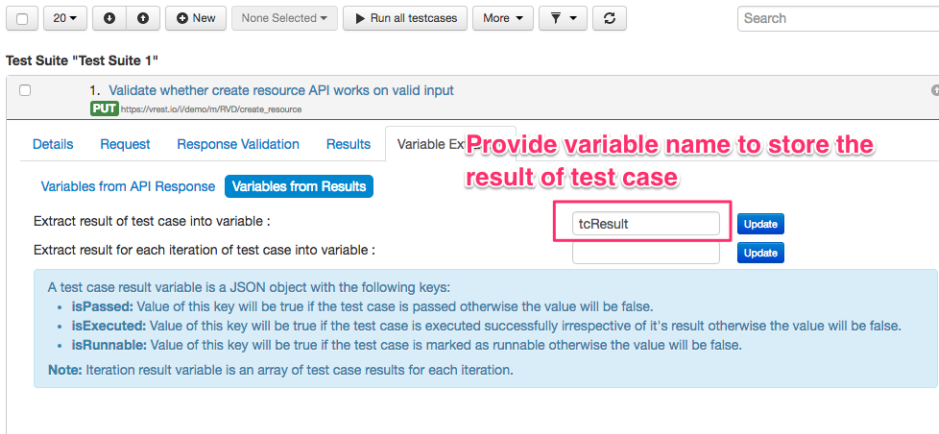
20 New None Selected Run all testcases More Search

Test Suite "Test Suite 1"

1. Validate whether create resource API works on valid input

PUT https://vrest.io/i/demo/m/RVD/create_resource

Details Request Response Validation Results Variable Ex

Provide variable name to store the result of test case

Variables from API Response Variables from Results

Extract result of test case into variable : tcResult Update

Extract result for each iteration of test case into variable : Update

A test case result variable is a JSON object with the following keys:

- **isPassed:** Value of this key will be true if the test case is passed otherwise the value will be false.
- **isExecuted:** Value of this key will be true if the test case is executed successfully irrespective of it's result otherwise the value will be false.
- **isRunnable:** Value of this key will be true if the test case is marked as runnable otherwise the value will be false.

**Note:** Iteration result variable is an array of test case results for each iteration.